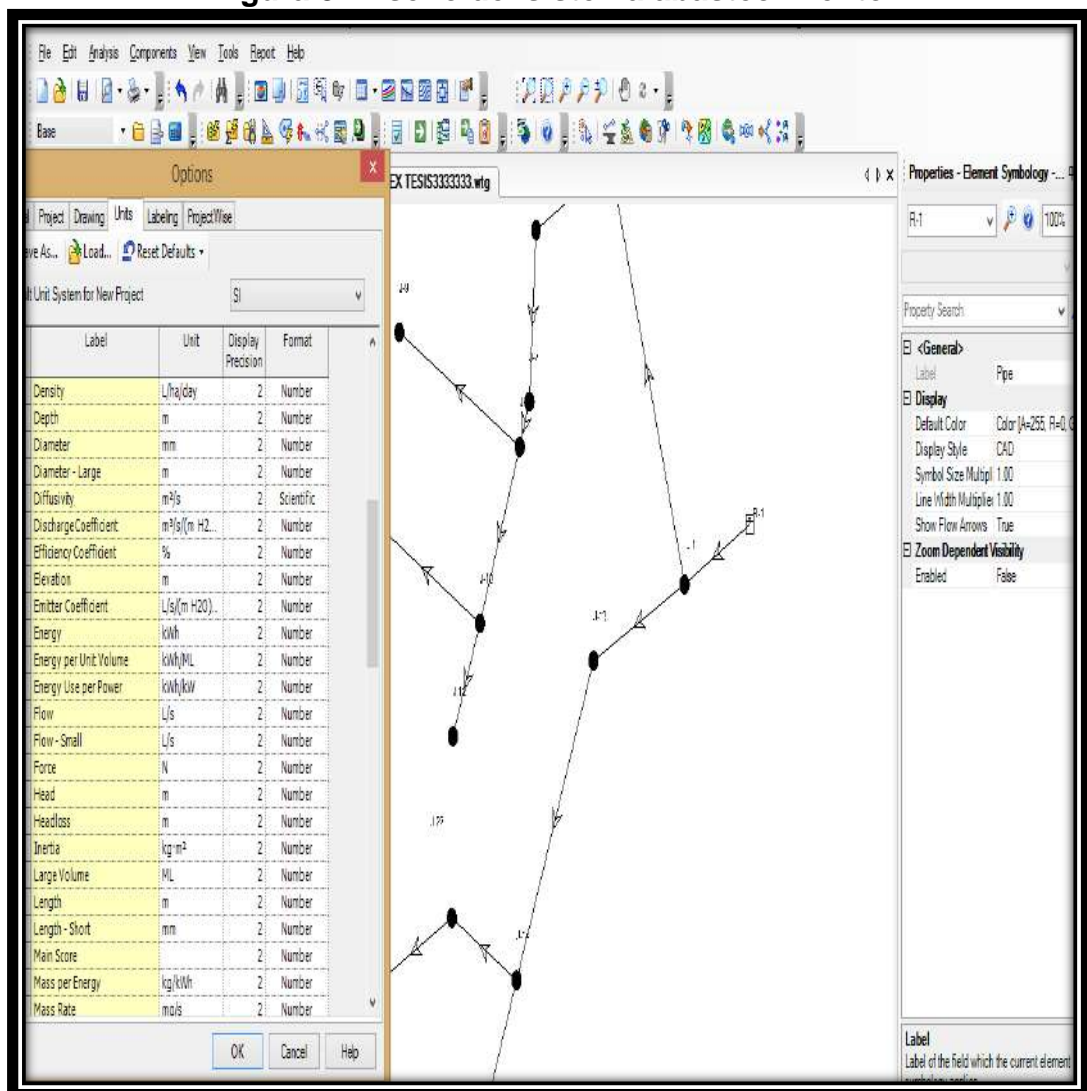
File Edit Analysis Components View Tools Report Help

Base

Options

Project Drawing Units Labeling ProjectWise

ve As... Load... Reset Defaults

lt Unit System for New Project SI

| Label | Unit | Display Precision | Format |
|---|---|---|---|
| Density | L/ha/day | 2 | Number |
| Depth | m | 2 | Number |
| Diameter | mm | 2 | Number |
| Diameter - Large | m | 2 | Number |
| Diffusivity | m²/s | 2 | Scientific |
| DischargeCoefficient | m³/s/(m H2... | 2 | Number |
| Efficiency Coefficient | % | 2 | Number |
| Elevation | m | 2 | Number |
| Emitter Coefficient | L/s/(m H2O)... | 2 | Number |
| Energy | kWh | 2 | Number |
| Energy per Unit Volume | kWh/ML | 2 | Number |
| Energy Use per Power | kWh/kW | 2 | Number |
| Flow | L/s | 2 | Number |
| Flow - Small | L/s | 2 | Number |
| Force | N | 2 | Number |
| Head | m | 2 | Number |
| Headloss | m | 2 | Number |
| Inertia | kg·m² | 2 | Number |
| Large Volume | ML | 2 | Number |
| Length | m | 2 | Number |
| Length - Short | mm | 2 | Number |
| Main Score | | 2 | Number |
| Mass per Energy | kg/kWh | 2 | Number |
| Mass Rate | mg/s | 2 | Number |

OK Cancel Help

EX TESIS3333333.wtg

J-9

J-10

J-12

J-11

J-23

J-24

R-1

Properties - Element Symbology -...

R-1 100%

Property Search

<General>
Label Pipe
Display
Default Color Color [A=255, R=0,
Display Style CAD
Symbol Size Multipl 1.00
Line Width Multiplier 1.00
Show Flow Arrows True
Zoom Dependent Visibility
Enabled False

Label
Label of the field which the current element